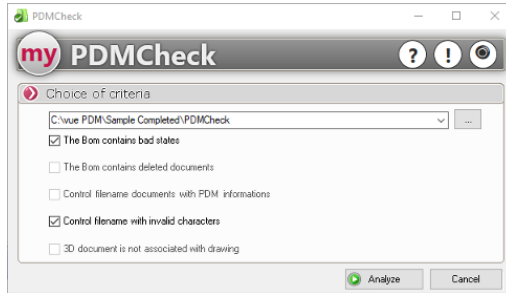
PDMCheck

my PDMCheck

?
!

Choice of criteria

C:\vue PDM\Sample Completed\PDMCheck
...

The Bom contains bad states

The Bom contains deleted documents

Control filename documents with PDM informations

Control filename with invalid characters

3D document is not associated with drawing

Analyze
Cancel